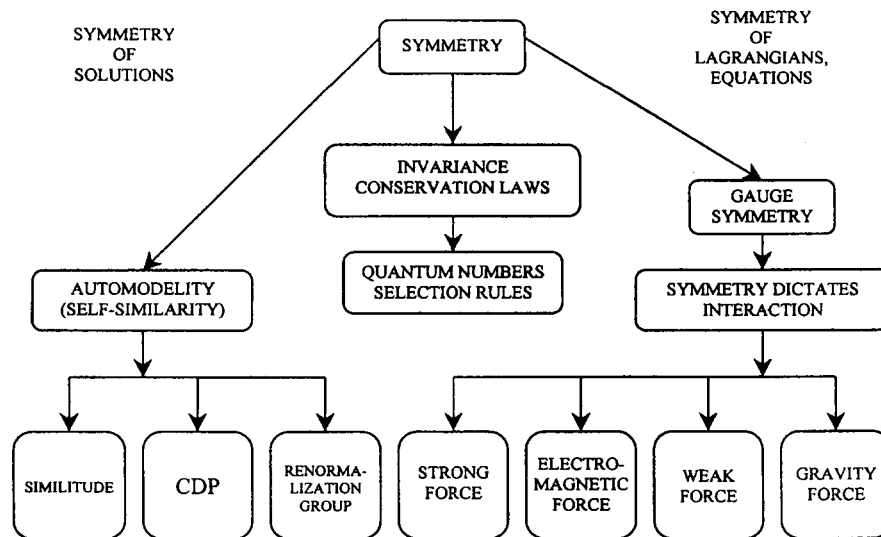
SYMMETRY OF SOLUTIONS

SYMMETRY

SYMMETRY OF LAGRANGIANS, EQUATIONS

INVARIANCE CONSERVATION LAWS

GAUGE SYMMETRY

QUANTUM NUMBERS SELECTION RULES

AUTOMODELITY (SELF-SIMILARITY)

SYMMETRY DICTATES INTERACTION

SIMILITUDE

CDP

RENORMALIZATION GROUP

STRONG FORCE

ELECTROMAGNETIC FORCE

WEAK FORCE

GRAVITY FORCE